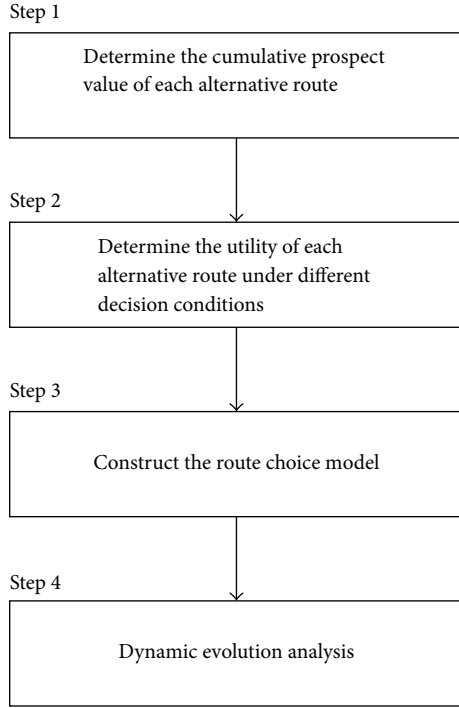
Step 1

Determine the cumulative prospect value of each alternative route

Step 2

Determine the utility of each alternative route under different decision conditions

Step 3

Construct the route choice model

Step 4

Dynamic evolution analysis